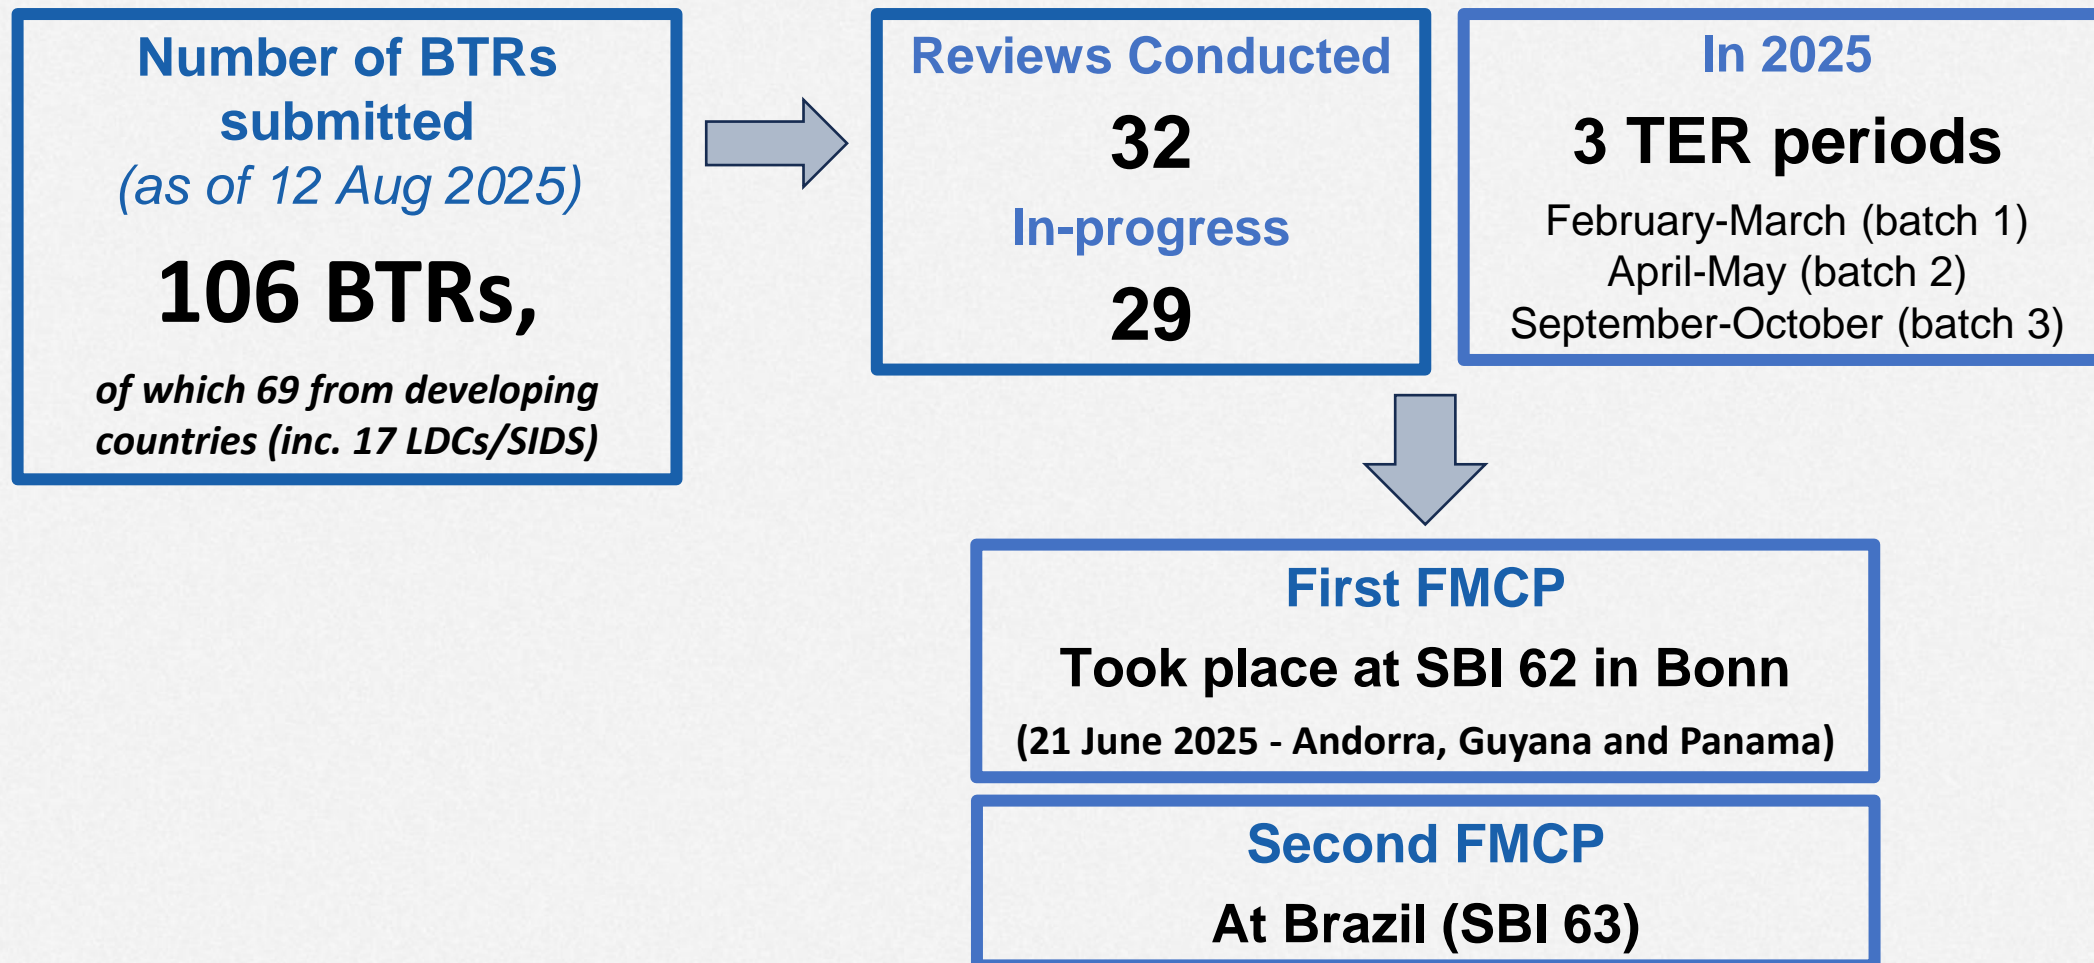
Number of BTRs submitted
(as of 12 Aug 2025)

106 BTRs,

of which 69 from developing countries (inc. 17 LDCs/SIDS)

Reviews Conducted

32

In-progress

29

In 2025

3 TER periods

February-March (batch 1)
April-May (batch 2)
September-October (batch 3)

First FMCP

Took place at SBI 62 in Bonn

(21 June 2025 - Andorra, Guyana and Panama)

Second FMCP

At Brazil (SBI 63)